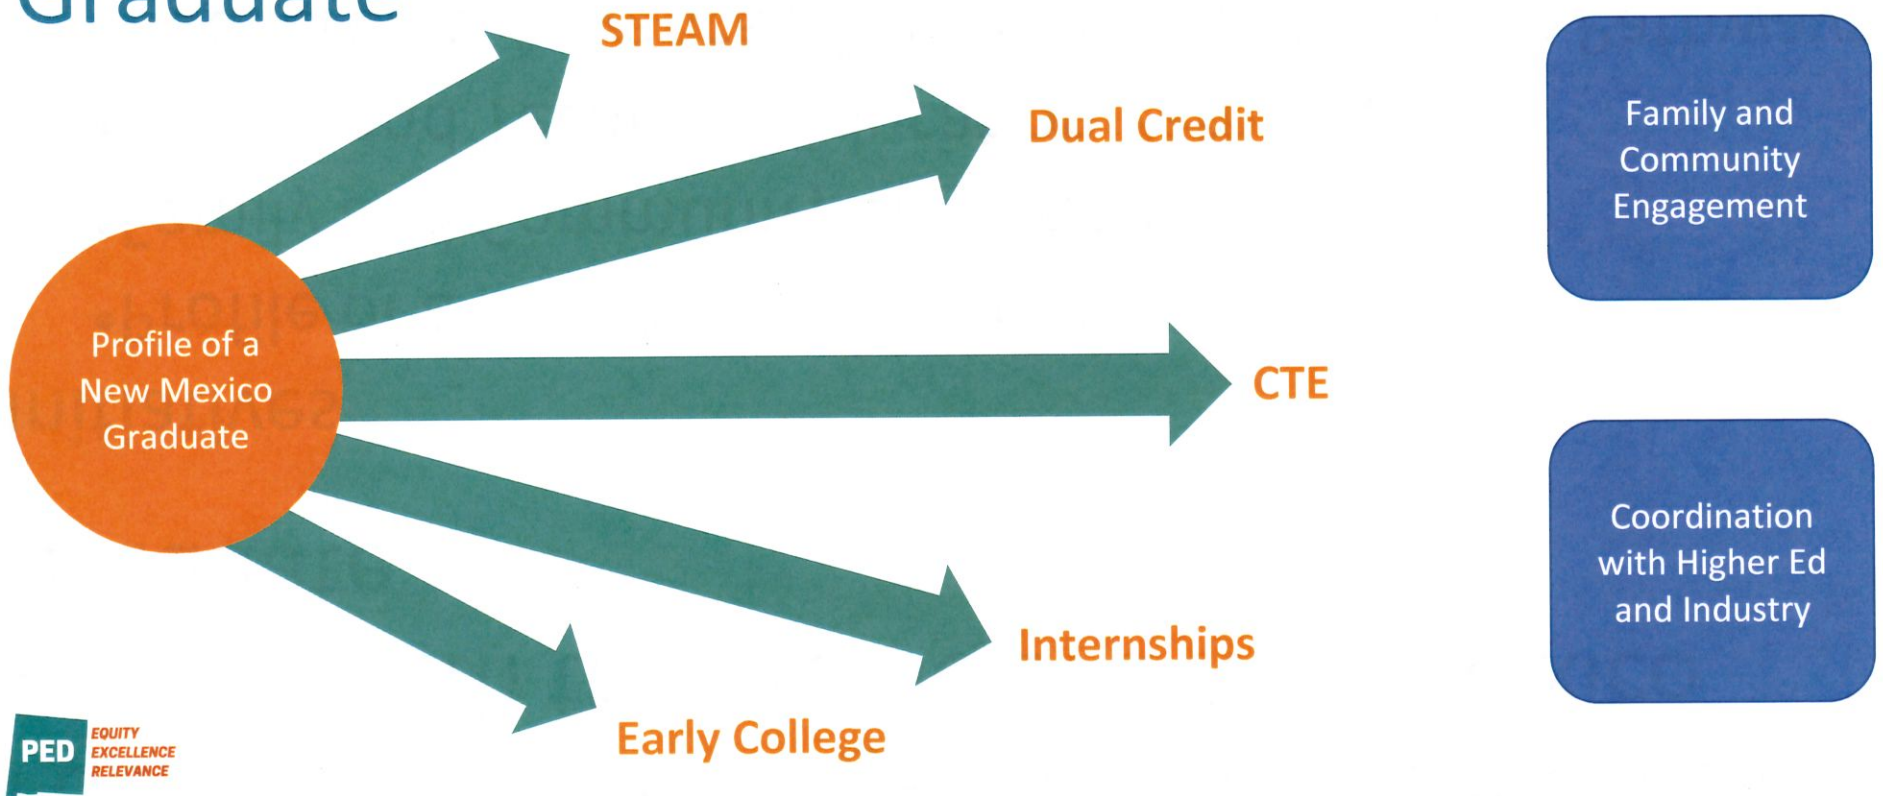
Graduate

Profile of a New Mexico Graduate

STEAM

Dual Credit

CTE

Internships

Early College

Family and Community Engagement

Coordination with Higher Ed and Industry

PED EQUITY EXCELLENCE RELEVANCE